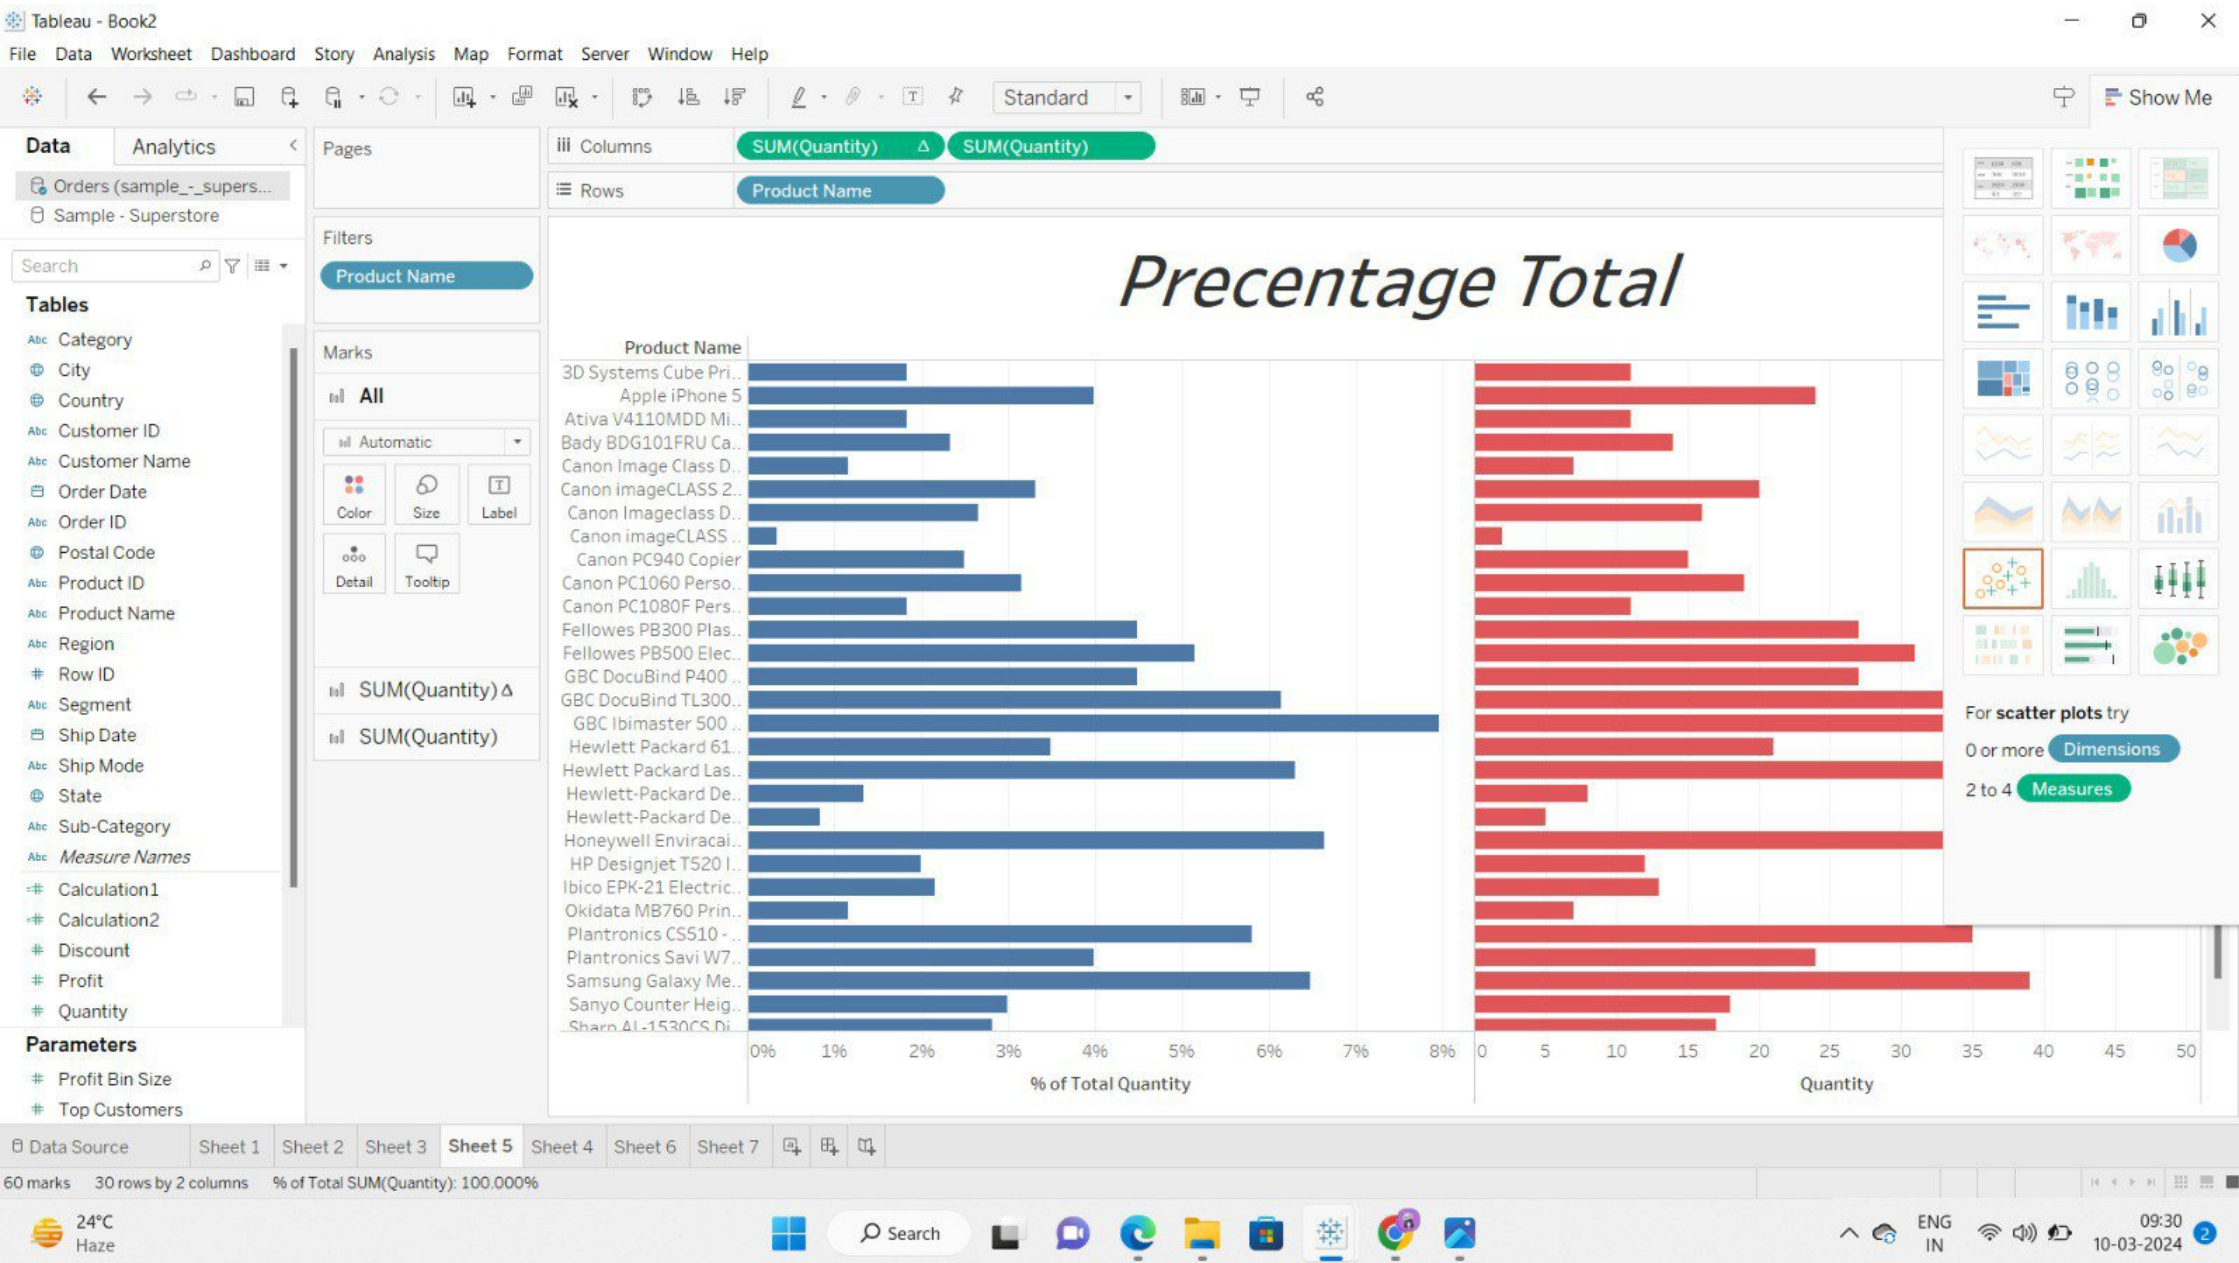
Tableau - Book2

File Data Worksheet Dashboard Story Analysis Map Format Server Window Help

Standard

Show Me

Data Analytics

Orders (sample_-_supers...
Sample - Superstore

Search

Tables
Category
City
Country
Customer ID
Customer Name
Order Date
Order ID
Postal Code
Product ID
Product Name
Region
Row ID
Segment
Ship Date
Ship Mode
State
Sub-Category
Measure Names
Calculation1
Calculation2
Discount
Profit
Quantity

Parameters
Profit Bin Size
Top Customers

Pages

Filters
Product Name

Marks
All
Automatic
Color Size Label
Detail Tooltip
SUM(Quantity) Δ
SUM(Quantity)

Columns SUM(Quantity) Δ SUM(Quantity)
Rows Product Name

Precentage Total

Product Name
3D Systems Cube Pri..
Apple iPhone 5
Ativa V4110MDD Mi..
Bady BDG101FRU Ca..
Canon Image Class D..
Canon imageCLASS 2..
Canon Imageclass D..
Canon imageCLASS ..
Canon PC940 Copier
Canon PC1060 Perso..
Canon PC1080F Pers..
Fellowes PB300 Plas..
Fellowes PB500 Elec..
GBC DocuBind P400 ..
GBC DocuBind TL300..
GBC Ibimaster 500 ..
Hewlett Packard 61..
Hewlett Packard Las..
Hewlett-Packard De..
Hewlett-Packard De..
Honeywell Enviracai..
HP Designjet T520 I..
Ibico EPK-21 Electric..
Okidata MB760 Prin..
Plantronics CS510 - ..
Plantronics Savi W7..
Samsung Galaxy Me..
Sanyo Counter Heig..
Sharp AL-1530CS Di..

0% 1% 2% 3% 4% 5% 6% 7% 8%
% of Total Quantity

0 5 10 15 20 25 30 35 40 45 50
Quantity

For scatter plots try
0 or more Dimensions
2 to 4 Measures

Data Source Sheet 1 Sheet 2 Sheet 3 Sheet 5 Sheet 4 Sheet 6 Sheet 7

60 marks 30 rows by 2 columns % of Total SUM(Quantity): 100.000%

24°C
Haze
Search
ENG
IN
09:30
10-03-2024
2